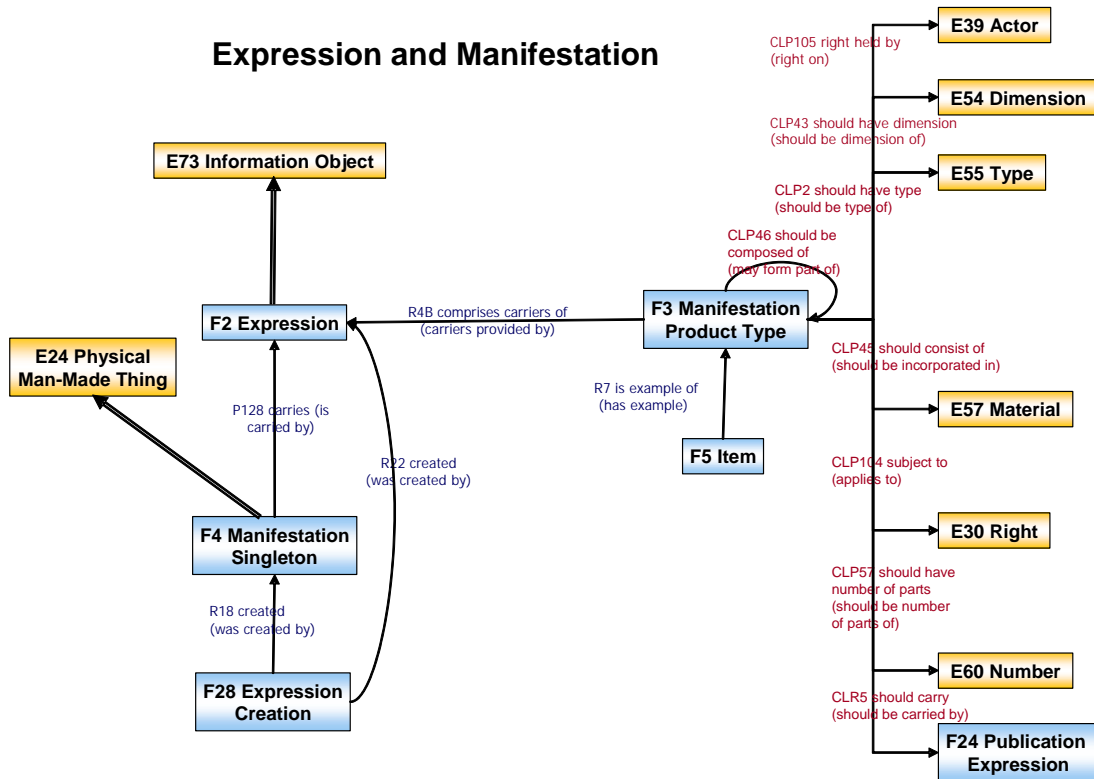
Expression and Manifestation

E73 Information Object

F2 Expression

E24 Physical Man-Made Thing

P128 carries (is carried by)

R22 created (was created by)

F4 Manifestation Singleton

R18 created (was created by)

F28 Expression Creation

R4B comprises carriers of (carriers provided by)

F3 Manifestation Product Type

CLP46 should be composed of (may form part of)

R7 is example of (has example)

F5 Item

CLP105 right held by (right on)

E39 Actor

E54 Dimension

CLP43 should have dimension (should be dimension of)

E55 Type

CLP2 should have type (should be type of)

CLP45 should consist of (should be incorporated in)

E57 Material

CLP104 subject to (applies to)

E30 Right

CLP57 should have number of parts (should be number of parts of)

E60 Number

CLR5 should carry (should be carried by)

F24 Publication Expression